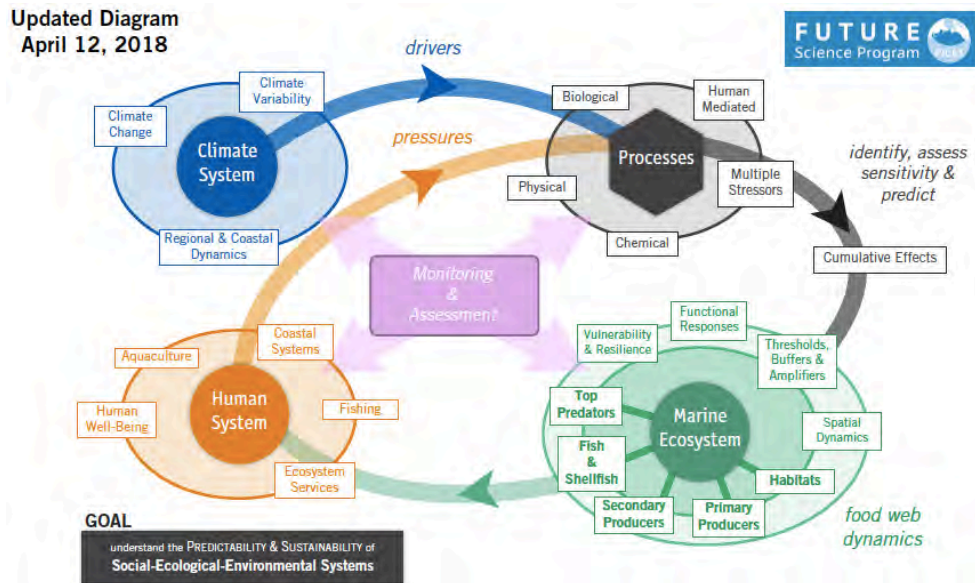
Updated Diagram
April 12, 2018

FUTURE
Science Program
PICES

drivers

Climate Change

Climate Variability

Climate System

Regional & Coastal Dynamics

pressures

Biological

Human Mediated

Processes

Physical

Multiple Stressors

Chemical

identify, assess sensitivity & predict

Cumulative Effects

Monitoring & Assessment

Aquaculture

Coastal Systems

Human Well-Being

Human System

Fishing

Ecosystem Services

Vulnerability & Resilience

Functional Responses

Thresholds, Buffers & Amplifiers

Top Predators

Marine Ecosystem

Spatial Dynamics

Fish & Shellfish

Habitats

Secondary Producers

Primary Producers

food web dynamics

GOAL
understand the PREDICTABILITY & SUSTAINABILITY of
Social-Ecological-Environmental Systems